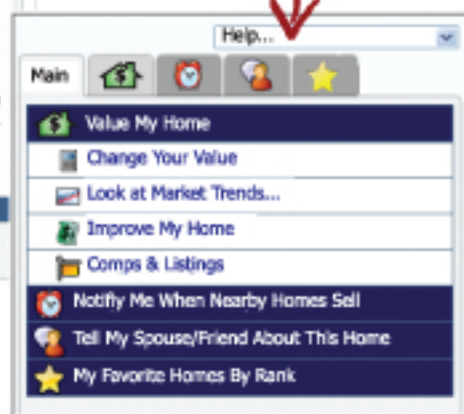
Help...

Main

Value My Home
Change Your Value
Look at Market Trends...
Improve My Home
Comps & Listings
Notify Me When Nearby Homes Sell
Tell My Spouse/Friend About This Home
My Favorite Homes By Rank